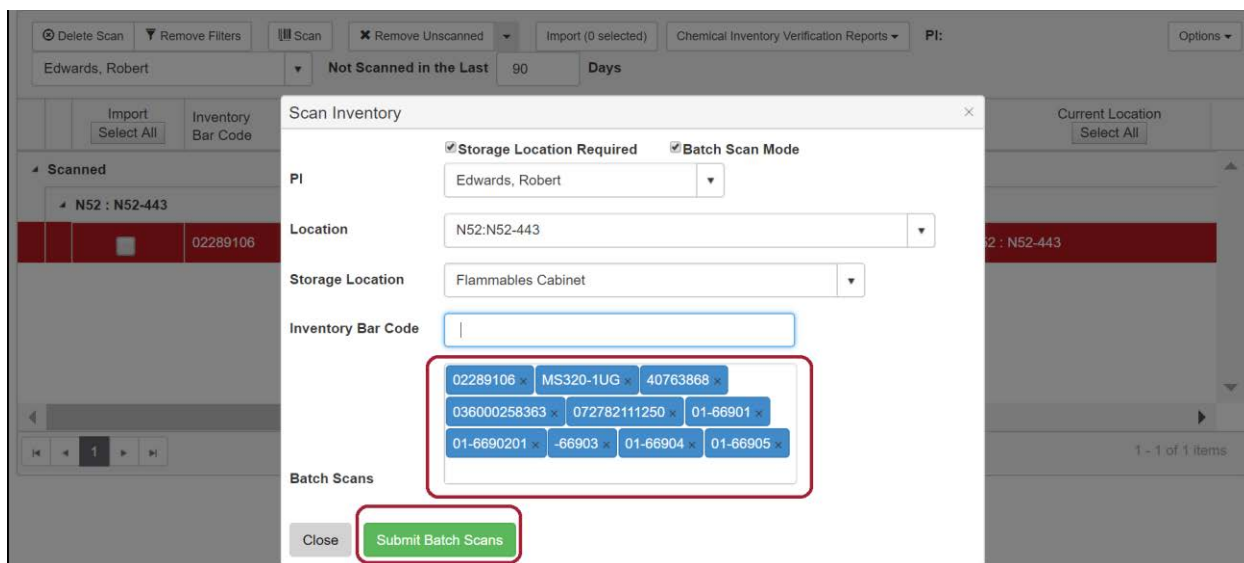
Delete Scan | Remove Filters | Scan | Remove Unscanned | Import (0 selected) | Chemical Inventory Verification Reports | PI: | Options

Edwards, Robert | Not Scanned in the Last 90 Days

Import Select All | Inventory Bar Code | Current Location Select All

Scanned

N52 : N52-443

02289106 | 2 : N52-443

1

1 - 1 of 1 items

Scan Inventory ×

Storage Location Required | Batch Scan Mode

PI: Edwards, Robert

Location: N52:N52-443

Storage Location: Flammables Cabinet

Inventory Bar Code

Batch Scans: 02289106 × MS320-1UG × 40763868 × 036000258363 × 072782111250 × 01-66901 × 01-6690201 × -66903 × 01-66904 × 01-66905 ×

Close | Submit Batch Scans